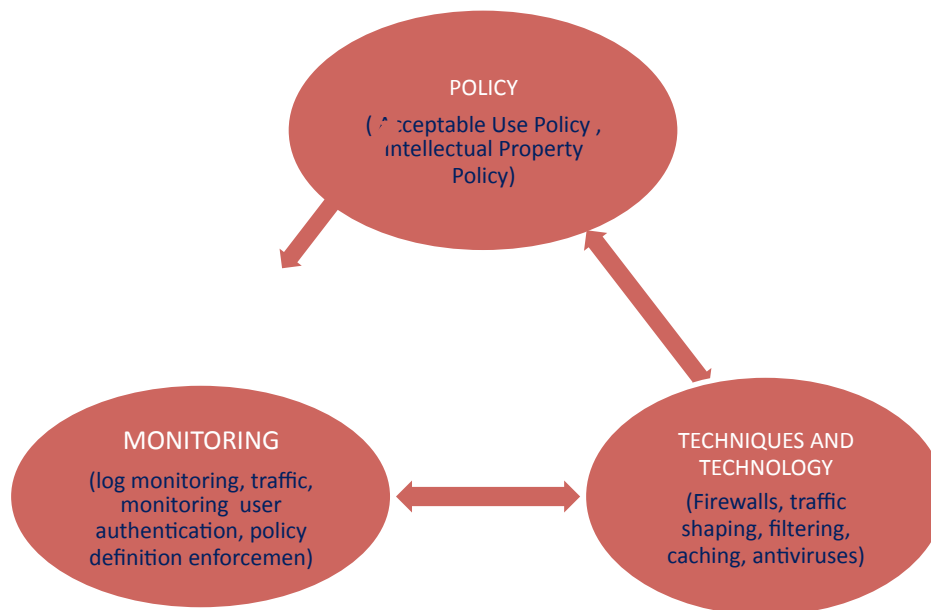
POLICY

( Acceptable Use Policy , Intellectual Property Policy)

MONITORING

(log monitoring, traffic, monitoring user authentication, policy definition enforcemen)

TECHNIQUES AND TECHNOLOGY

(Firewalls, traffic shaping, filtering, caching, antiviruses)